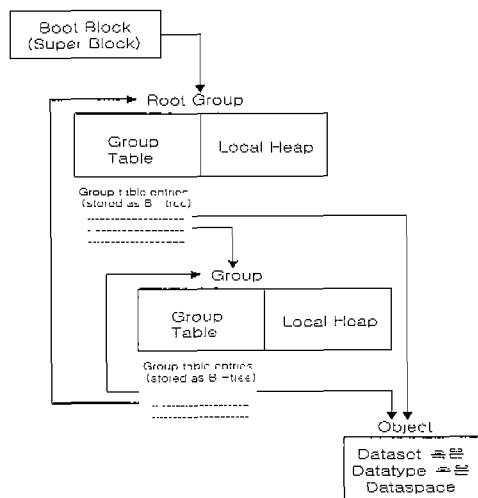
Boot Block
(Super Block)

Root Group

Group
Table

Local Heap

Group table entries
(stored as B-tree)

Group

Group
Table

Local Heap

Group table entries
(stored as B-tree)

Object

Datasot 혹은
Datatype 혹은
Dataspace